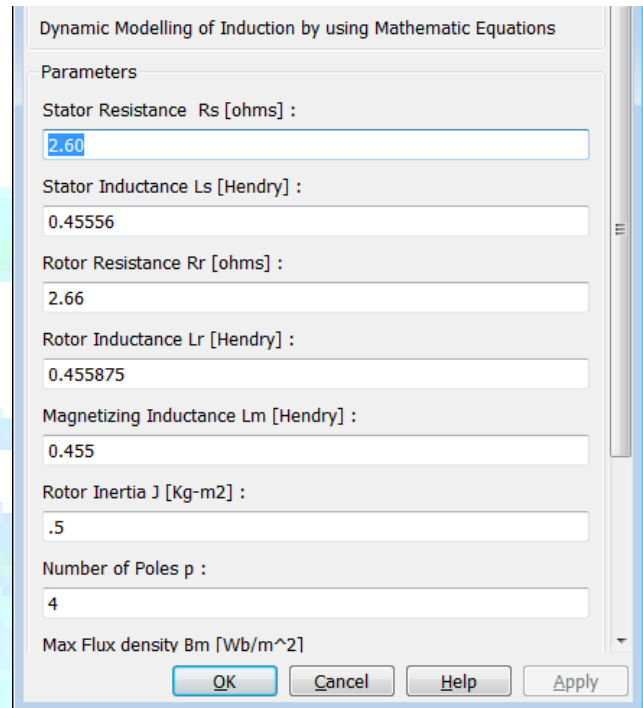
Dynamic Modelling of Induction by using Mathematic Equations

Parameters

Stator Resistance Rs [ohms] :

2.60

Stator Inductance Ls [Hendry] :

0.45556

Rotor Resistance Rr [ohms] :

2.66

Rotor Inductance Lr [Hendry] :

0.455875

Magnetizing Inductance Lm [Hendry] :

0.455

Rotor Inertia J [Kg-m2] :

.5

Number of Poles p :

4

Max Flux density Bm [Wb/m^2]

OK | Cancel | Help | Apply